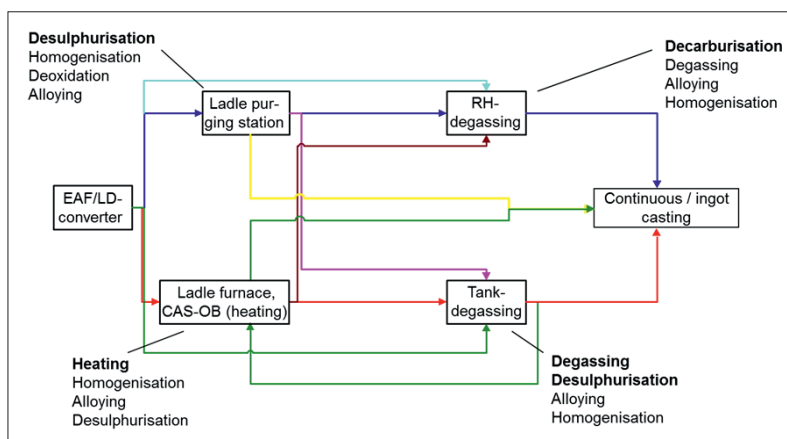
**Desulphurisation**
Homogenisation
Deoxidation
Alloying

**Decarburisation**
Degassing
Alloying
Homogenisation

Ladle purging station

RH-degassing

EAF/LD-converter

Continuous / ingot casting

Ladle furnace, CAS-OB (heating)

Tank-degassing

**Heating**
Homogenisation
Alloying
Desulphurisation

**Degassing**
**Desulphurisation**
Alloying
Homogenisation